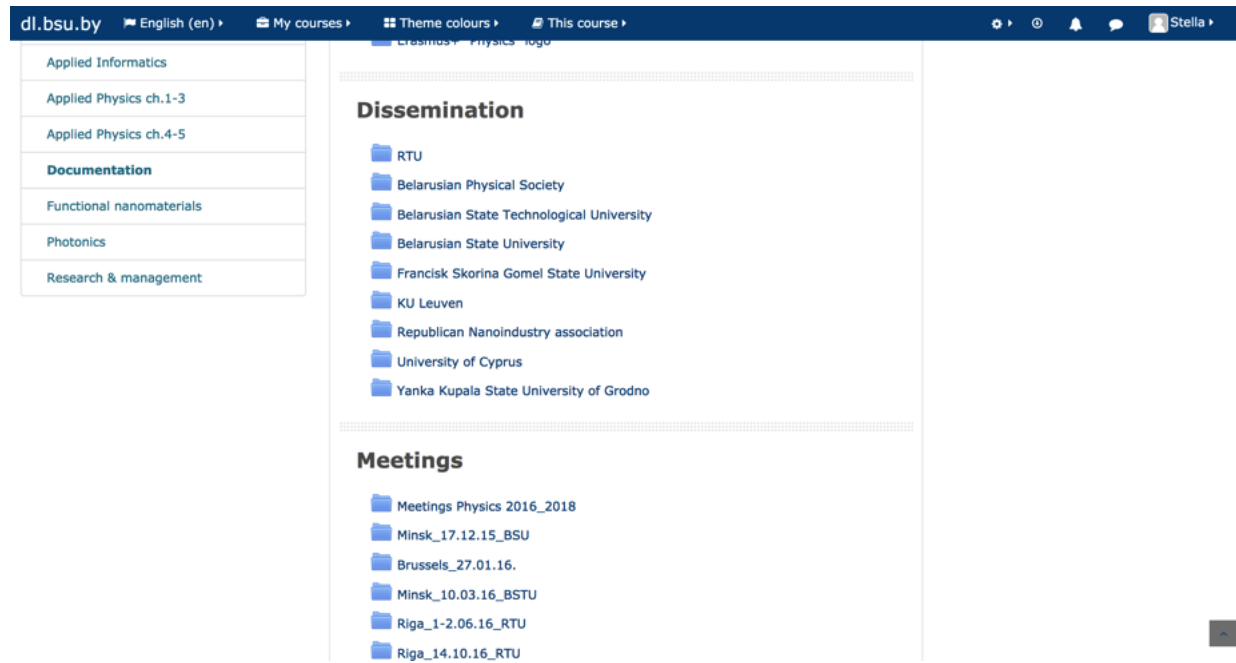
dl.bsu.by English (en) My courses Theme colours This course Stella

Applied Informatics
Applied Physics ch.1-3
Applied Physics ch.4-5
Documentation
Functional nanomaterials
Photonics
Research & management

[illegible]

Dissemination

RTU
Belarusian Physical Society
Belarusian State Technological University
Belarusian State University
Francisk Skorina Gomel State University
KU Leuven
Republican Nanoindustry association
University of Cyprus
Yanka Kupala State University of Grodno

Meetings

Meetings Physics 2016_2018
Minsk_17.12.15_BSU
Brussels_27.01.16.
Minsk_10.03.16_BSTU
Riga_1-2.06.16_RTU
Riga_14.10.16_RTU